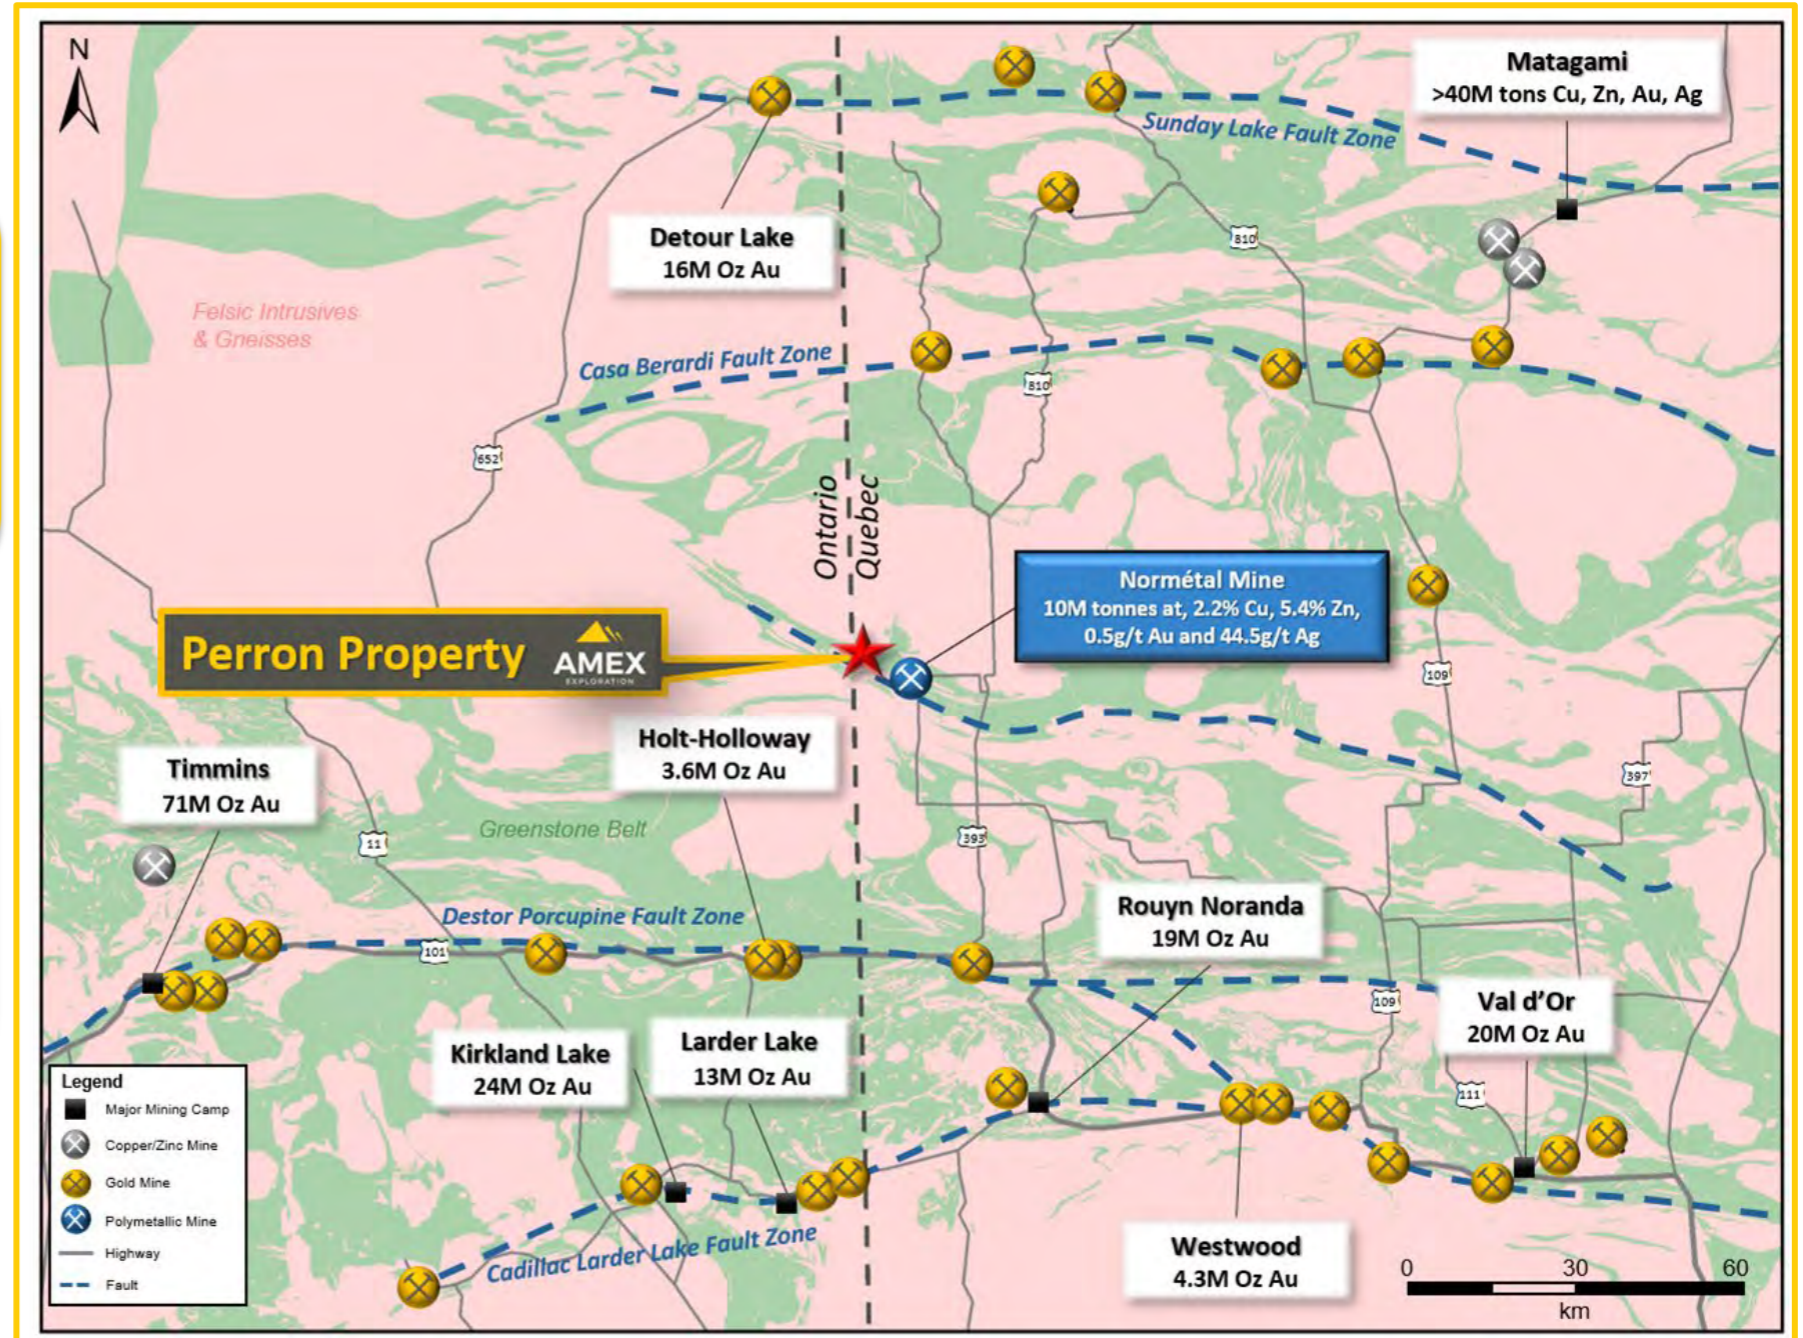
N

Matagami
>40M tons Cu, Zn, Au, Ag

Sunday Lake Fault Zone

Detour Lake
16M Oz Au

810

Felsic Intrusives & Gneisses

Casa Berardi Fault Zone

810

652

Ontario

Quebec

Normétal Mine
10M tonnes at, 2.2% Cu, 5.4% Zn, 0.5g/t Au and 44.5g/t Ag

Perron Property

AMEX EXPLORATION

109

Holt-Holloway
3.6M Oz Au

Timmins
71M Oz Au

397

Greenstone Belt

11

393

Rouyn Noranda
19M Oz Au

Destor Porcupine Fault Zone

101

109

Val d'Or
20M Oz Au

Kirkland Lake
24M Oz Au

Larder Lake
13M Oz Au

111

Legend
Major Mining Camp
Copper/Zinc Mine
Gold Mine
Polymetallic Mine
Highway
Fault

Cadillac Larder Lake Fault Zone

Westwood
4.3M Oz Au

0 30 60
km